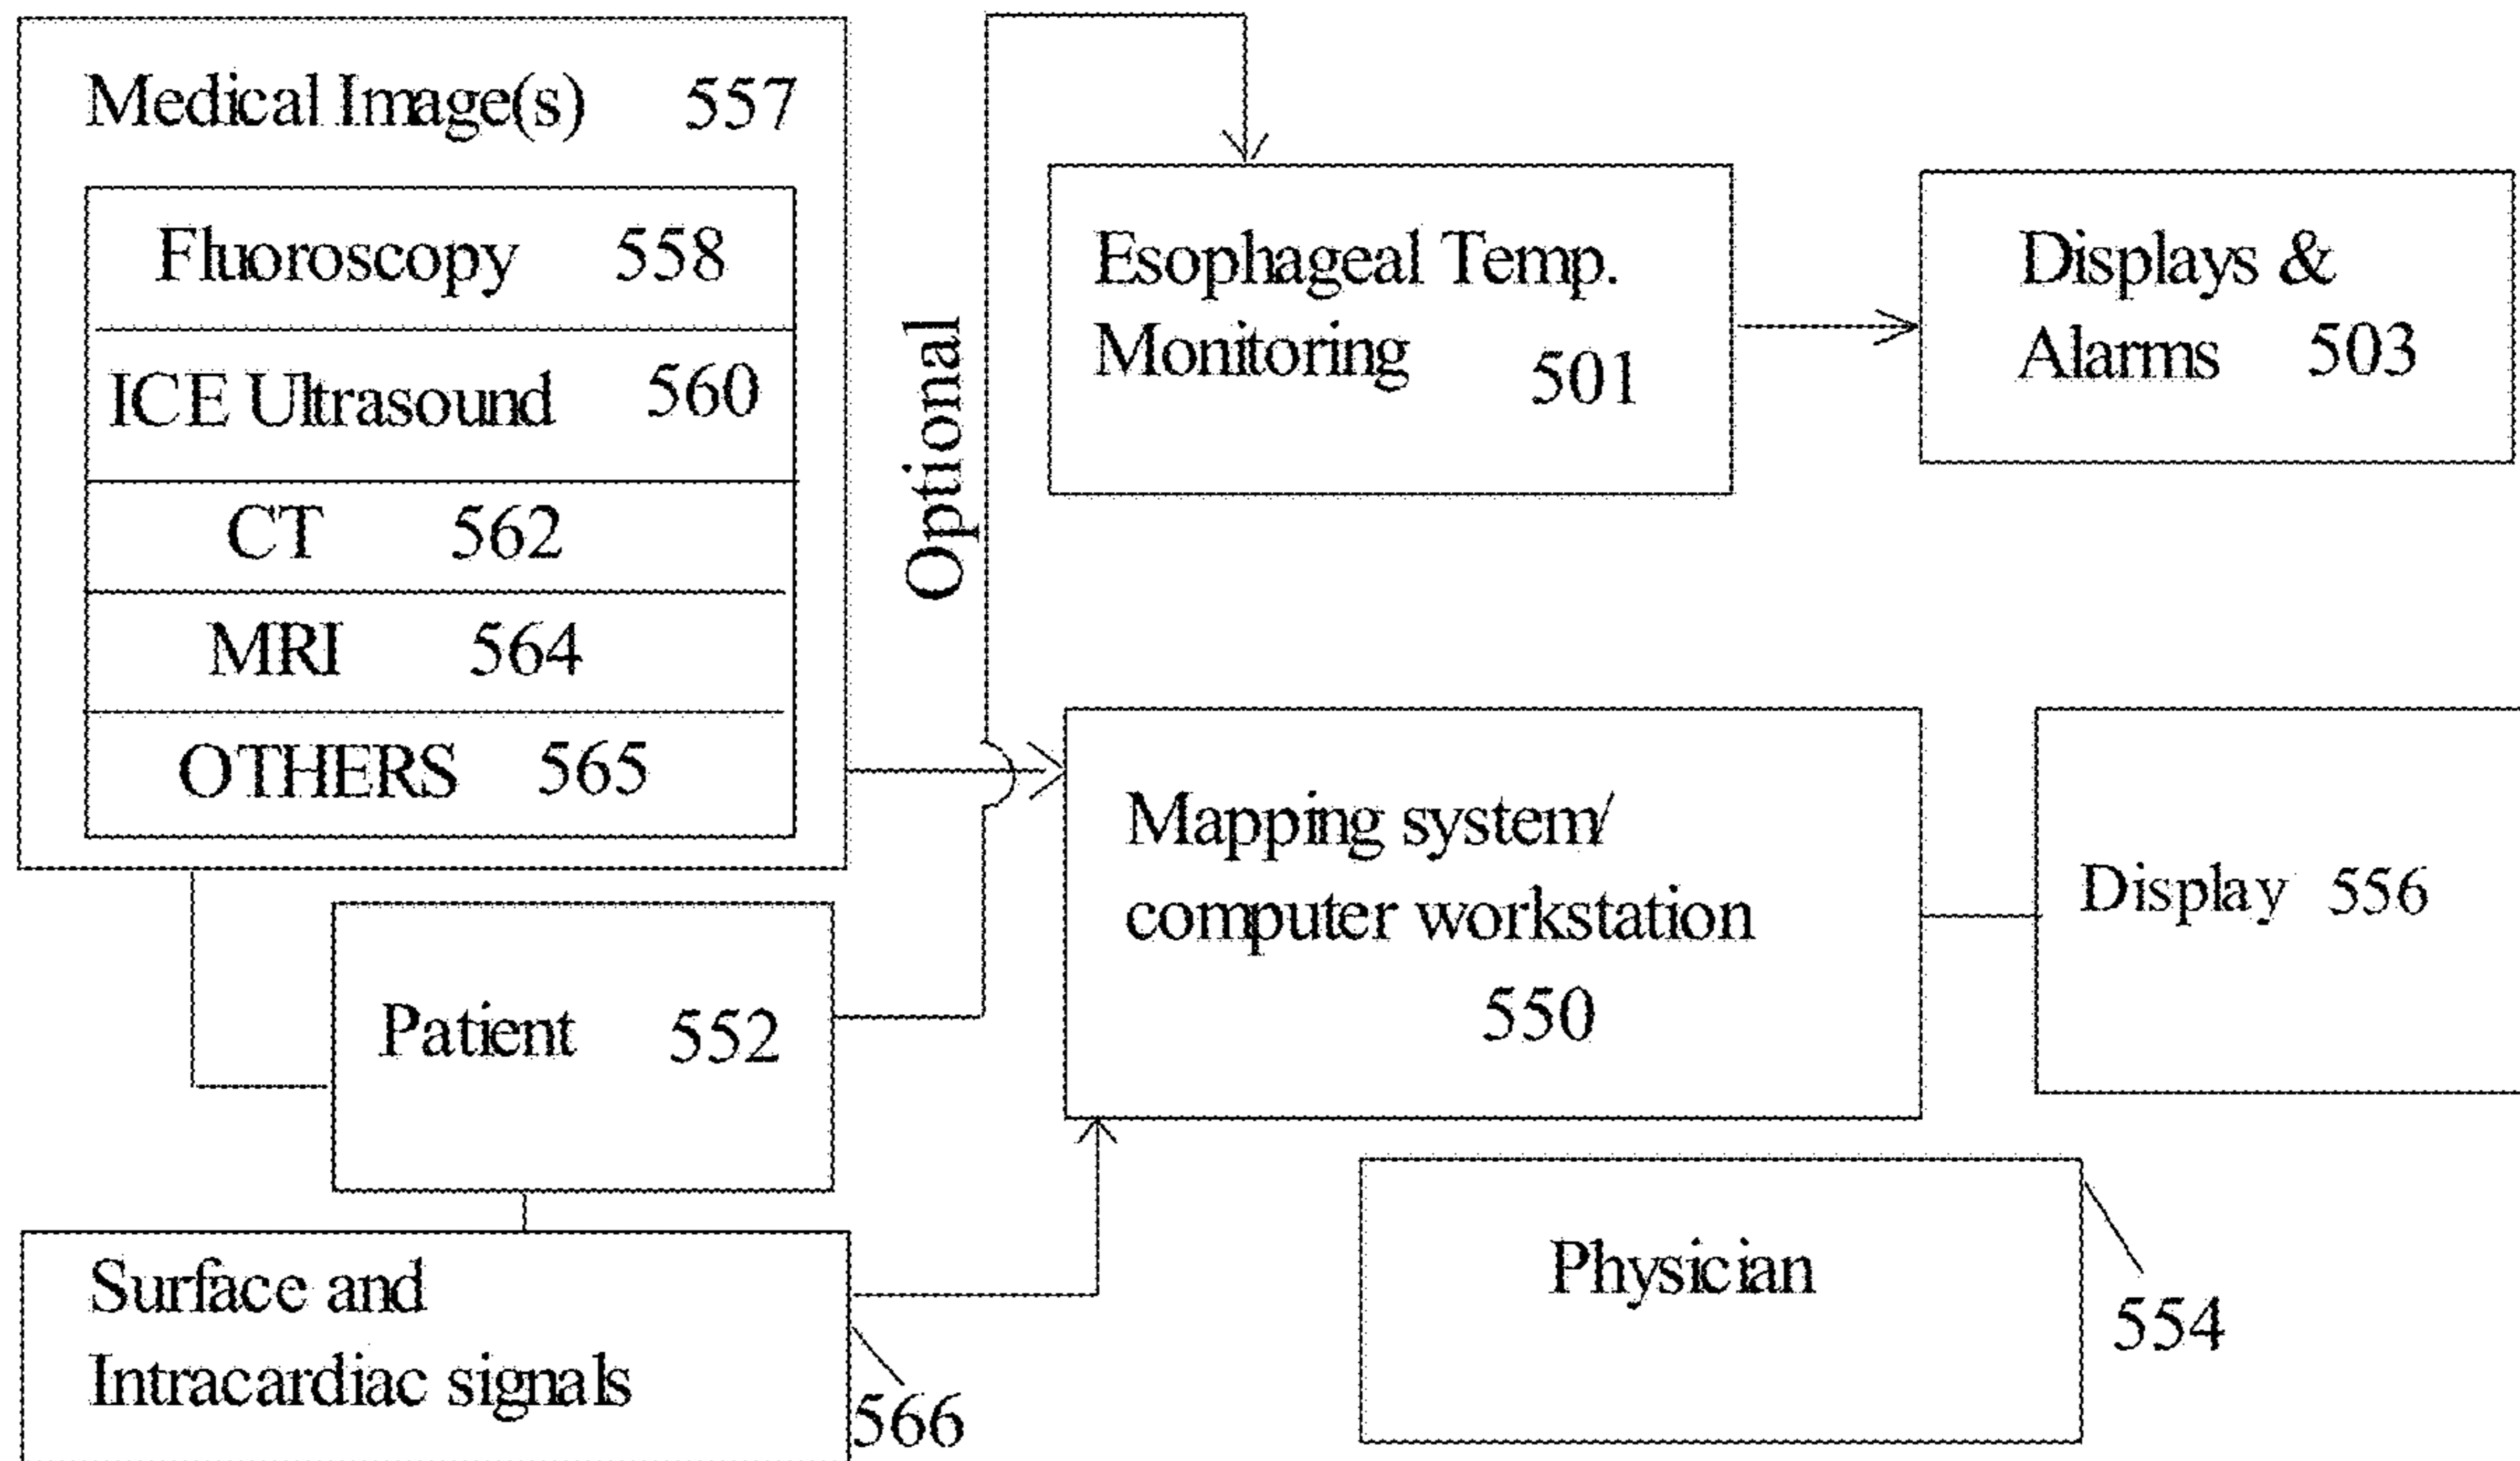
Medical Image(s) 557

Fluoroscopy 558

ICE Ultrasound 560

CT 562

MRI 564

OTHERS 565

Optional

Esophageal Temp. Monitoring 501

Displays & Alarms 503

Mapping system/ computer workstation 550

Display 556

Patient 552

Surface and Intracardiac signals

566

Physician

554